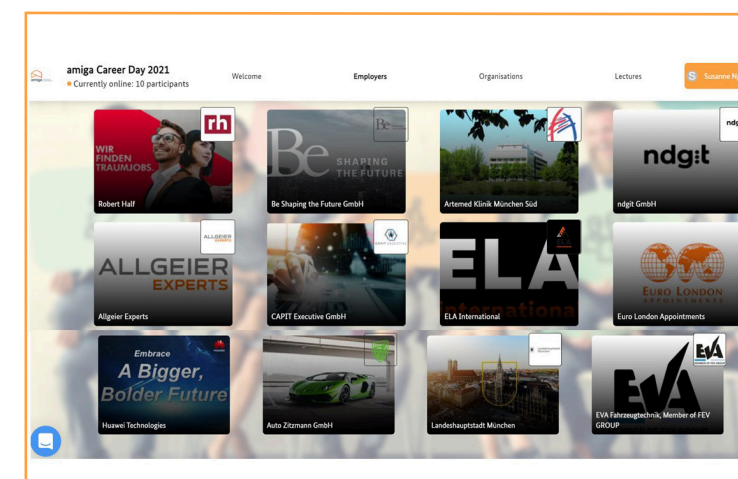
amiga Career Day 2021
Currently online: 10 participants

Welcome Employers Organisations Lectures

S Susanne N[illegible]

rh
WIR FINDEN TRAUMJOBS.
Robert Half

Be SHAPING THE FUTURE
Be Shaping the Future GmbH

Artemed Klinik München Süd

ndg:t
ndgit GmbH

ALLGEIER EXPERTS
ALLGEIER EXPERTS
Allgeier Experts

CAPIT Executive GmbH

ELA International
ELA International

EURO LONDON APPOINTMENTS
Euro London Appointments

Embrace A Bigger, Bolder Future
Huawei Technologies

Auto Zitzmann GmbH

Landeshauptstadt München

EVA
EVA Fahrzeugtechnik, Member of FEV GROUP